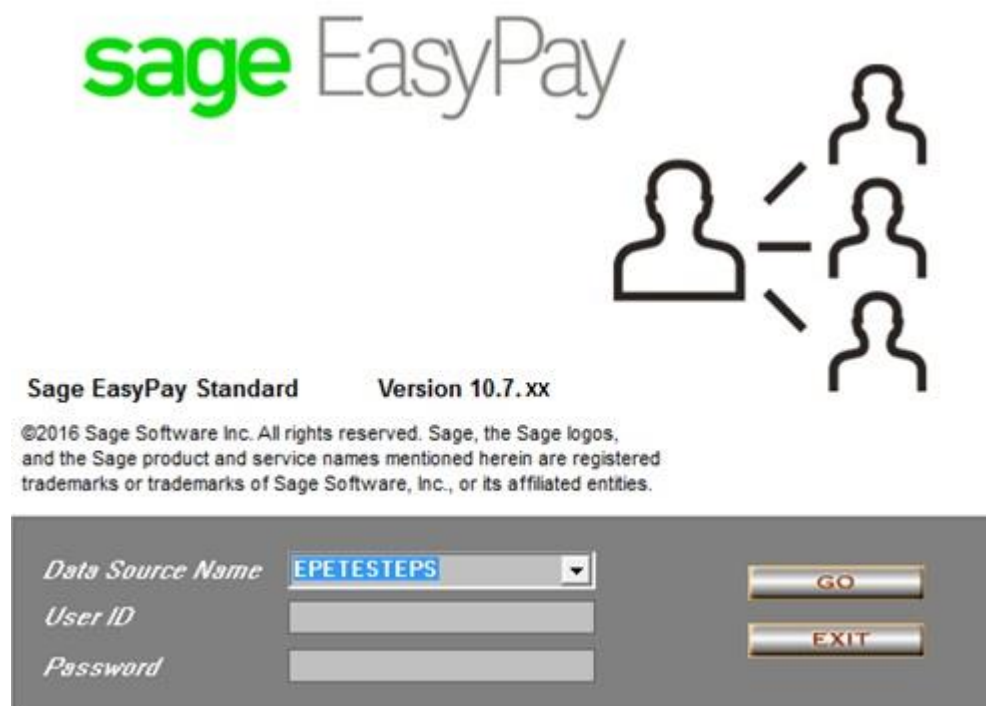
sage EasyPay

Sage EasyPay Standard Version 10.7.xx

©2016 Sage Software Inc. All rights reserved. Sage, the Sage logos, and the Sage product and service names mentioned herein are registered trademarks or trademarks of Sage Software, Inc., or its affiliated entities.

Data Source Name EPETESTEPS
User ID
Password

GO
EXIT